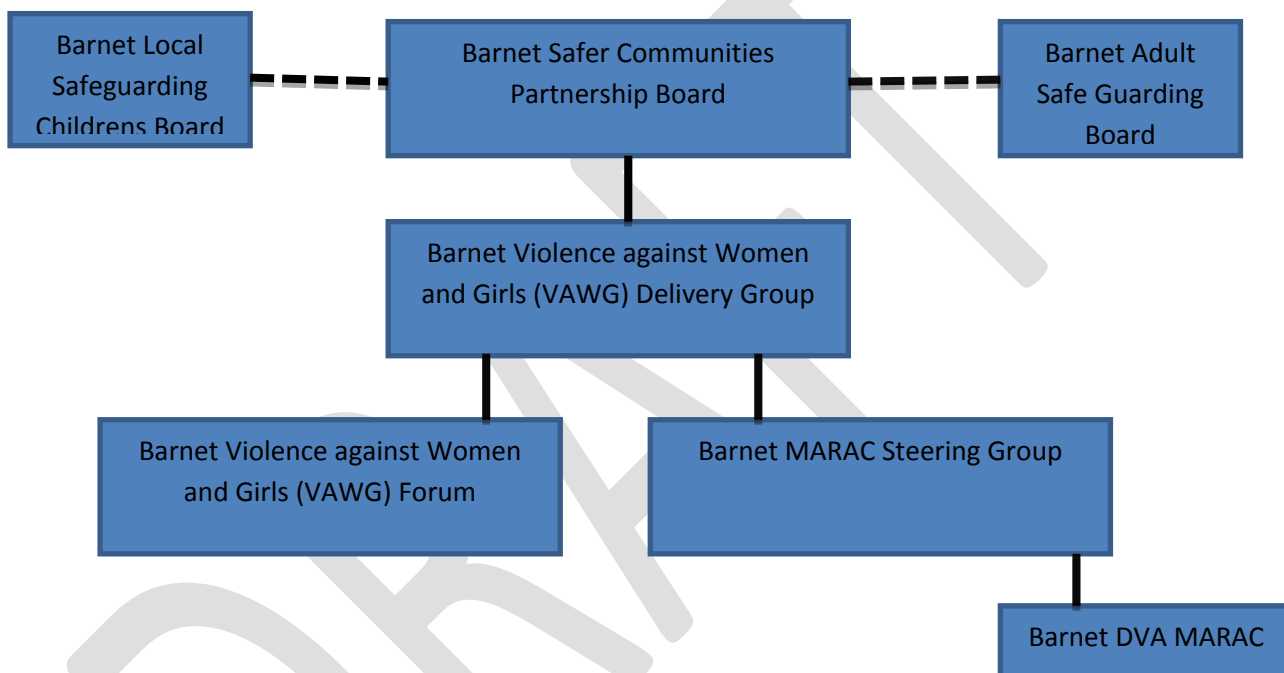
Barnet Local Safeguarding Childrens Board

Barnet Safer Communities Partnership Board

Barnet Adult Safe Guarding Board

Barnet Violence against Women and Girls (VAWG) Delivery Group

Barnet Violence against Women and Girls (VAWG) Forum

Barnet MARAC Steering Group

Barnet DVA MARAC

DRAFT